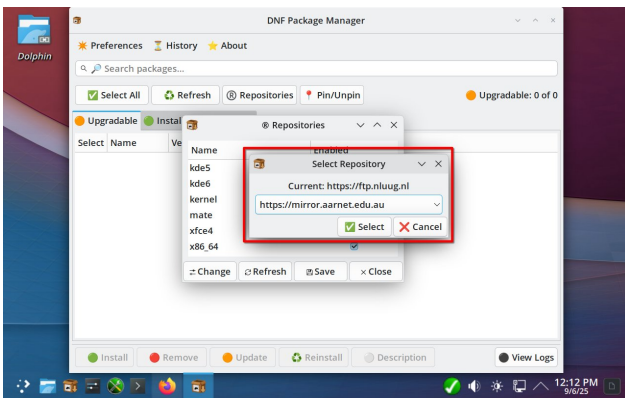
Dolphin

DNF Package Manager

Preferences History About

Search packages...

Select All Refresh Repositories Pin/Unpin Upgradable: 0 of 0

Upgradable Instal

Select Name Ve

Repositories

Name Enabled

kde5
kde6
kernel
mate
xfce4
x86_64

Change Refresh Save Close

Select Repository

Current: https://ftp.nluug.nl

https://mirror.aarnet.edu.au

Select Cancel

Install Remove Update Reinstall Description View Logs

12:12 PM
9/6/25